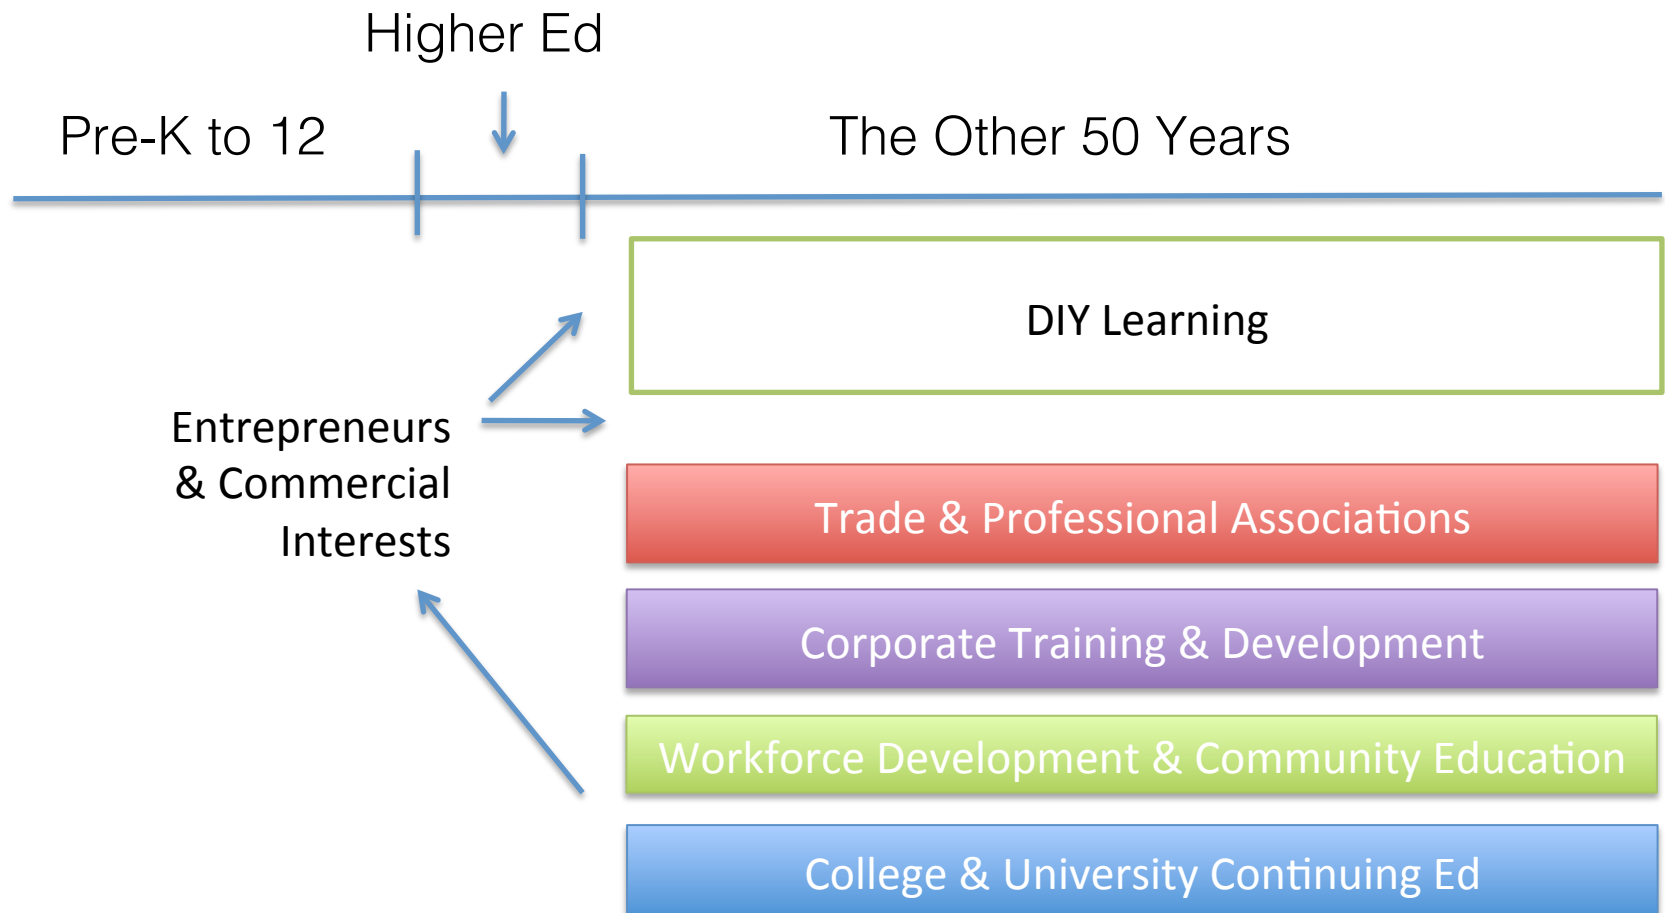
Higher Ed

Pre-K to 12

The Other 50 Years

DIY Learning

Entrepreneurs & Commercial Interests

Trade & Professional Associations

Corporate Training & Development

Workforce Development & Community Education

College & University Continuing Ed